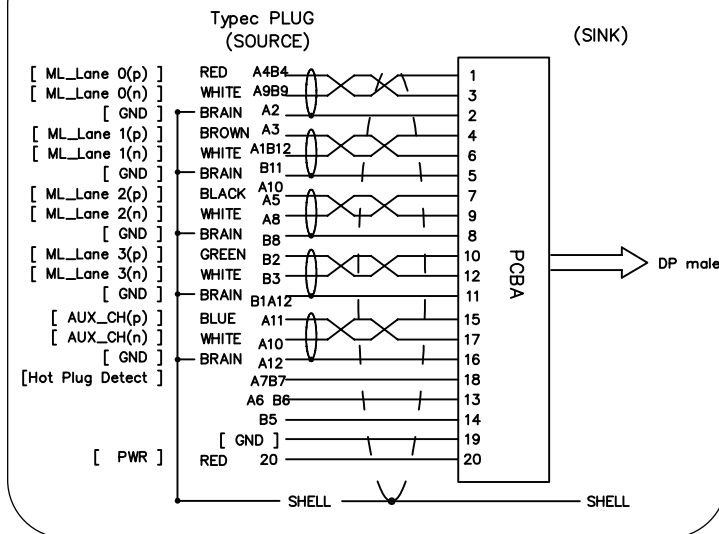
Typec PLUG
(SOURCE)

(SINK)

[ ML_Lane 0(p) ]
[ ML_Lane 0(n) ]
[ GND ]
[ ML_Lane 1(p) ]
[ ML_Lane 1(n) ]
[ GND ]
[ ML_Lane 2(p) ]
[ ML_Lane 2(n) ]
[ GND ]
[ ML_Lane 3(p) ]
[ ML_Lane 3(n) ]
[ GND ]
[ AUX_CH(p) ]
[ AUX_CH(n) ]
[ GND ]
[Hot Plug Detect ]
[ PWR ]

RED A4B4
WHITE A9B9
BRAIN A2
BROWN A3
WHITE A1B12
BRAIN B11
BLACK A10 A5
WHITE A8
BRAIN B8
GREEN B2
WHITE B3
BRAIN B1A12
BLUE A11
WHITE A10
BRAIN A12
A7B7
A6 B6
B5
[ GND ]
RED 20

1
3
2
4
6
5
7
9
8
10
12
11
15
17
16
18
13
14
19
20

PCBA

DP male

SHELL
SHELL